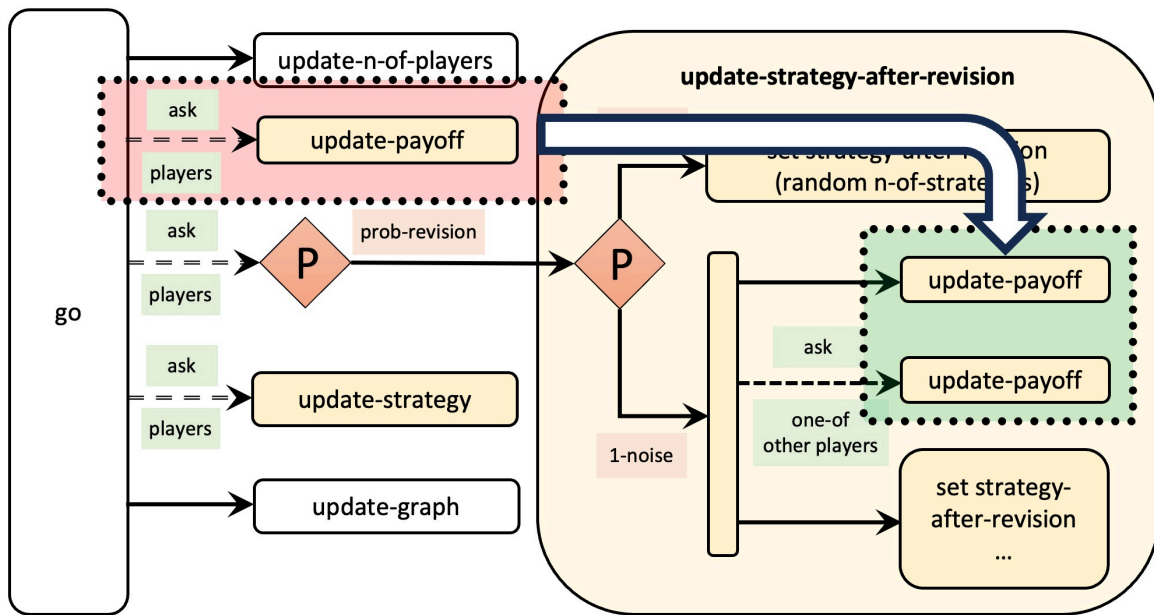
go

update-n-of-players

ask

update-payoff

players

ask

P

prob-revision

players

ask

update-strategy

players

update-graph

update-strategy-after-revision

set strategy-after-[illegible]ion (random n-of-strate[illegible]s)

P

update-payoff

ask

update-payoff

one-of other players

1-noise

set strategy-after-revision
...